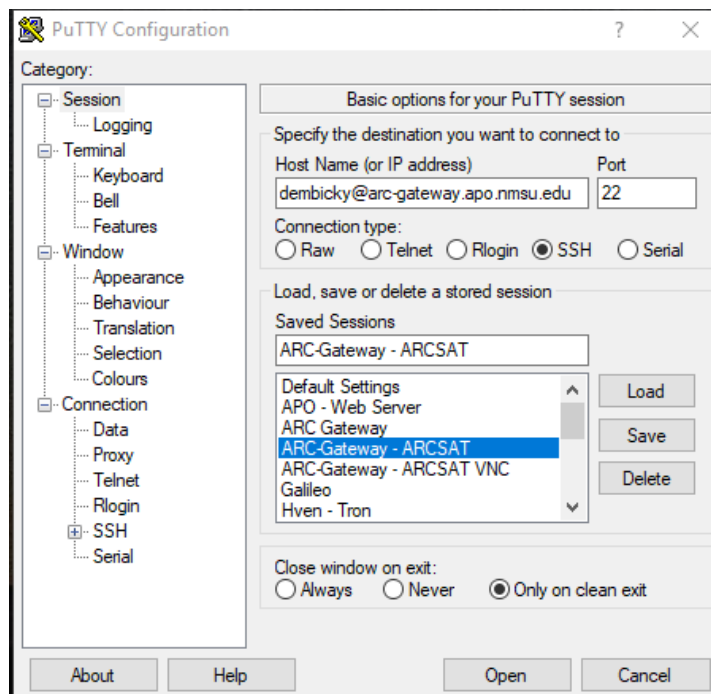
PuTTY Configuration ? ×

Category:

Session
Logging
Terminal
Keyboard
Bell
Features
Window
Appearance
Behaviour
Translation
Selection
Colours
Connection
Data
Proxy
Telnet
Rlogin
SSH
Serial

Basic options for your PuTTY session

Specify the destination you want to connect to

Host Name (or IP address)
dembicky@arc-gateway.apo.nmsu.edu

Port
22

Connection type:
Raw Telnet Rlogin SSH Serial

Load, save or delete a stored session

Saved Sessions
ARC-Gateway - ARCSAT

Default Settings
APO - Web Server
ARC Gateway
ARC-Gateway - ARCSAT
ARC-Gateway - ARCSAT VNC
Galileo
Hven - Tron

Load
Save
Delete

Close window on exit:
Always Never Only on clean exit

About Help Open Cancel